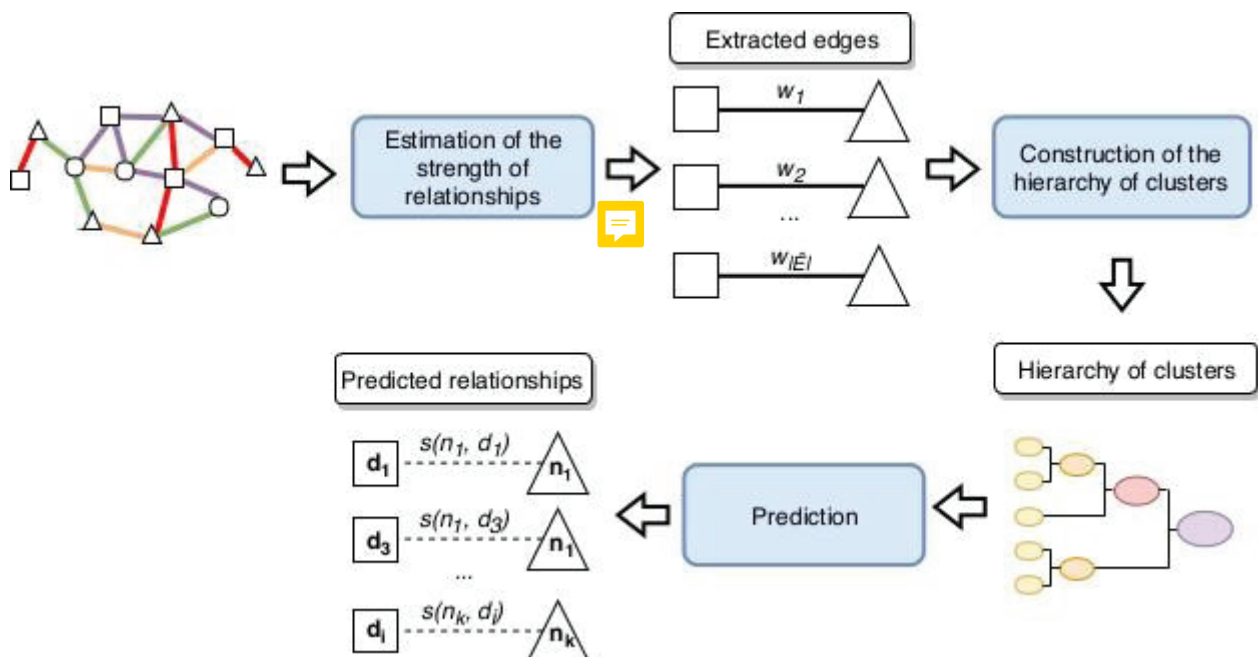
Estimation of the strength of relationships

Extracted edges

$w_1$

$w_2$

...

$w_{|\bar{E}|}$

Construction of the hierarchy of clusters

Hierarchy of clusters

Prediction

Predicted relationships

$d_1$ $s(n_1, d_1)$ $n_1$

$d_3$ $s(n_1, d_3)$ $n_1$

...

$d_i$ $s(n_k, d_i)$ $n_k$